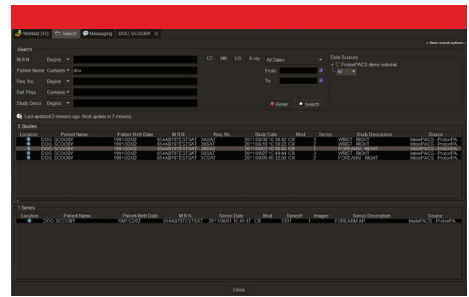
Worklist (41) | Search | Messaging | DOO, SCOOBY

Search

« Basic search options

M.R.N. Begins ▾
Patient Name Contains ▾ doo
Req. No. Begins ▾
Ref. Phys. Contains ▾
Study Descr. Begins ▾

CT MR US X-ray

All Dates ▾
From
To

Reset | Search

Data Sources
ProtonPACS demo external
All ▾

Last updated 5 minutes ago. Next update in 7 minutes.

5 Studies

| Location | Patient Name | Patient Birth Date | M.R.N. | Req. No. | Study Date | Mod | Series | Study Description | Source |
|---|---|---|---|---|---|---|---|---|---|
| | DOO, SCOOBY | 1991/02/02 | 654ABRTETESTSAT | 3ASAT | 2011/08/26 16:38:42 | CR | 1 | WRIST RIGHT | ProtonPACS ProtonPA |
| | DOO, SCOOBY | 1991/02/02 | 654ABRTETESTSAT | 3SAT | 2011/08/26 16:39:22 | CR | 1 | WRIST RIGHT | ProtonPACS ProtonPA |
| | DOO, SCOOBY | 1991/02/02 | 654ABRTETESTSAT | | 2011/08/01 12:45:47 | CR | 1 | FOREARM RIGHT | ProtonPACS ProtonPA |
| | DOO, SCOOBY | 1991/02/02 | 654ABRTETESTSAT | | 2011/08/29 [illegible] | CR | 2 | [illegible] | ProtonPACS ProtonPA |
| | DOO, SCOOBY | 1991/02/02 | 654ABRTETESTSAT | | 2011/08/05 10:32:09 | CR | 2 | FOREARM RIGHT | ProtonPACS ProtonPA |

1 Series

| Location | Patient Name | Patient Birth Date | M.R.N. | Series Date | Mod | Series# | Images | Series Description | Source |
|---|---|---|---|---|---|---|---|---|---|
| | DOO, SCOOBY | 1991/02/02 | 654ABRTETESTSAT | 2011/08/01 12:45:47 | CR | 1001 | 1 | FOREARM AP | ProtonPACS ProtonPA |

Close